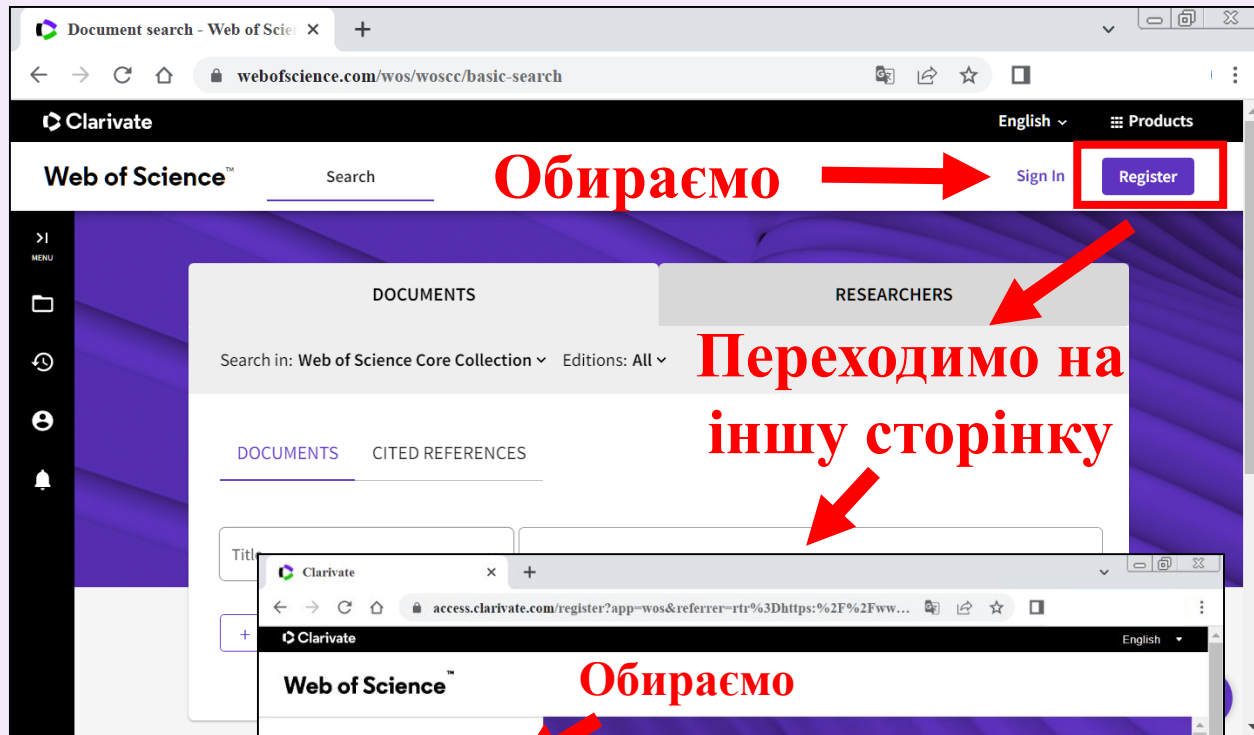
Document search - Web of Scie ×
+
webofscience.com/wos/woscc/basic-search
Clarivate
English
Products
Web of Science™
Search
Обираємо
Sign In
Register
MENU
DOCUMENTS
RESEARCHERS
Search in: Web of Science Core Collection
Editions: All
Переходимо на іншу сторінку
DOCUMENTS
CITED REFERENCES
Title
+
Clarivate ×
+
access.clarivate.com/register?app=wos&referrer=rtr%3Dhttps:%2F%2Fww...
Clarivate
English
Web of Science™
Обираємо